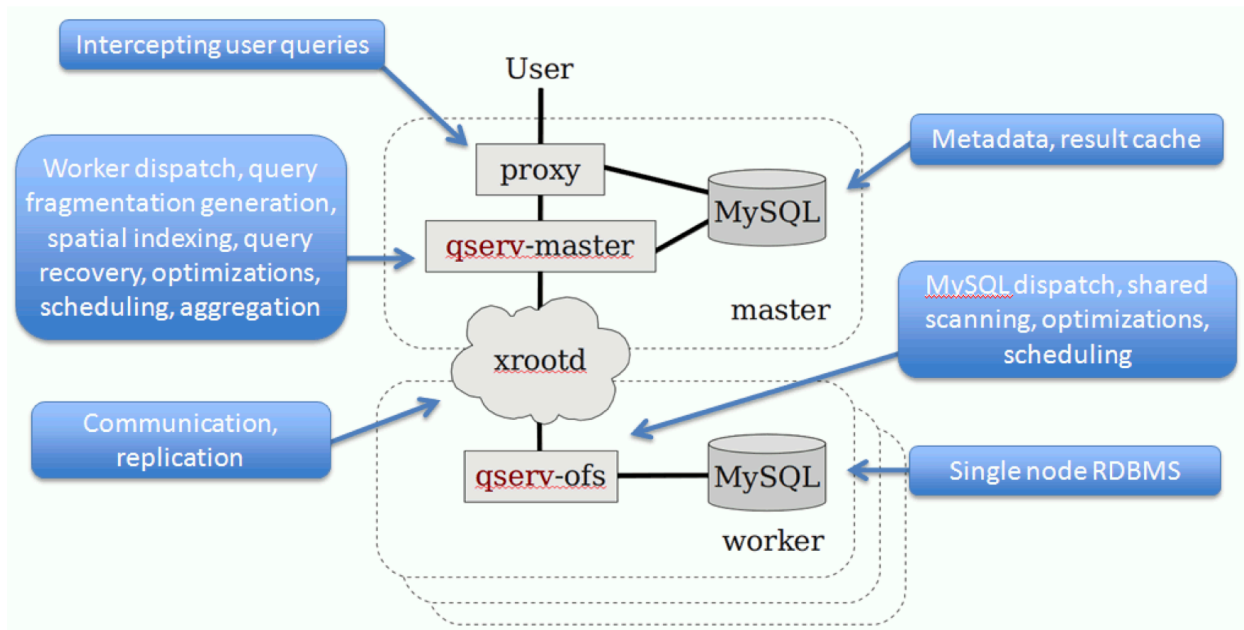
Intercepting user queries

User

Metadata, result cache

Worker dispatch, query fragmentation generation, spatial indexing, query recovery, optimizations, scheduling, aggregation

proxy

MySQL

qserv-master

master

MySQL dispatch, shared scanning, optimizations, scheduling

xrootd

Communication, replication

qserv-ofs

MySQL

Single node RDBMS

worker